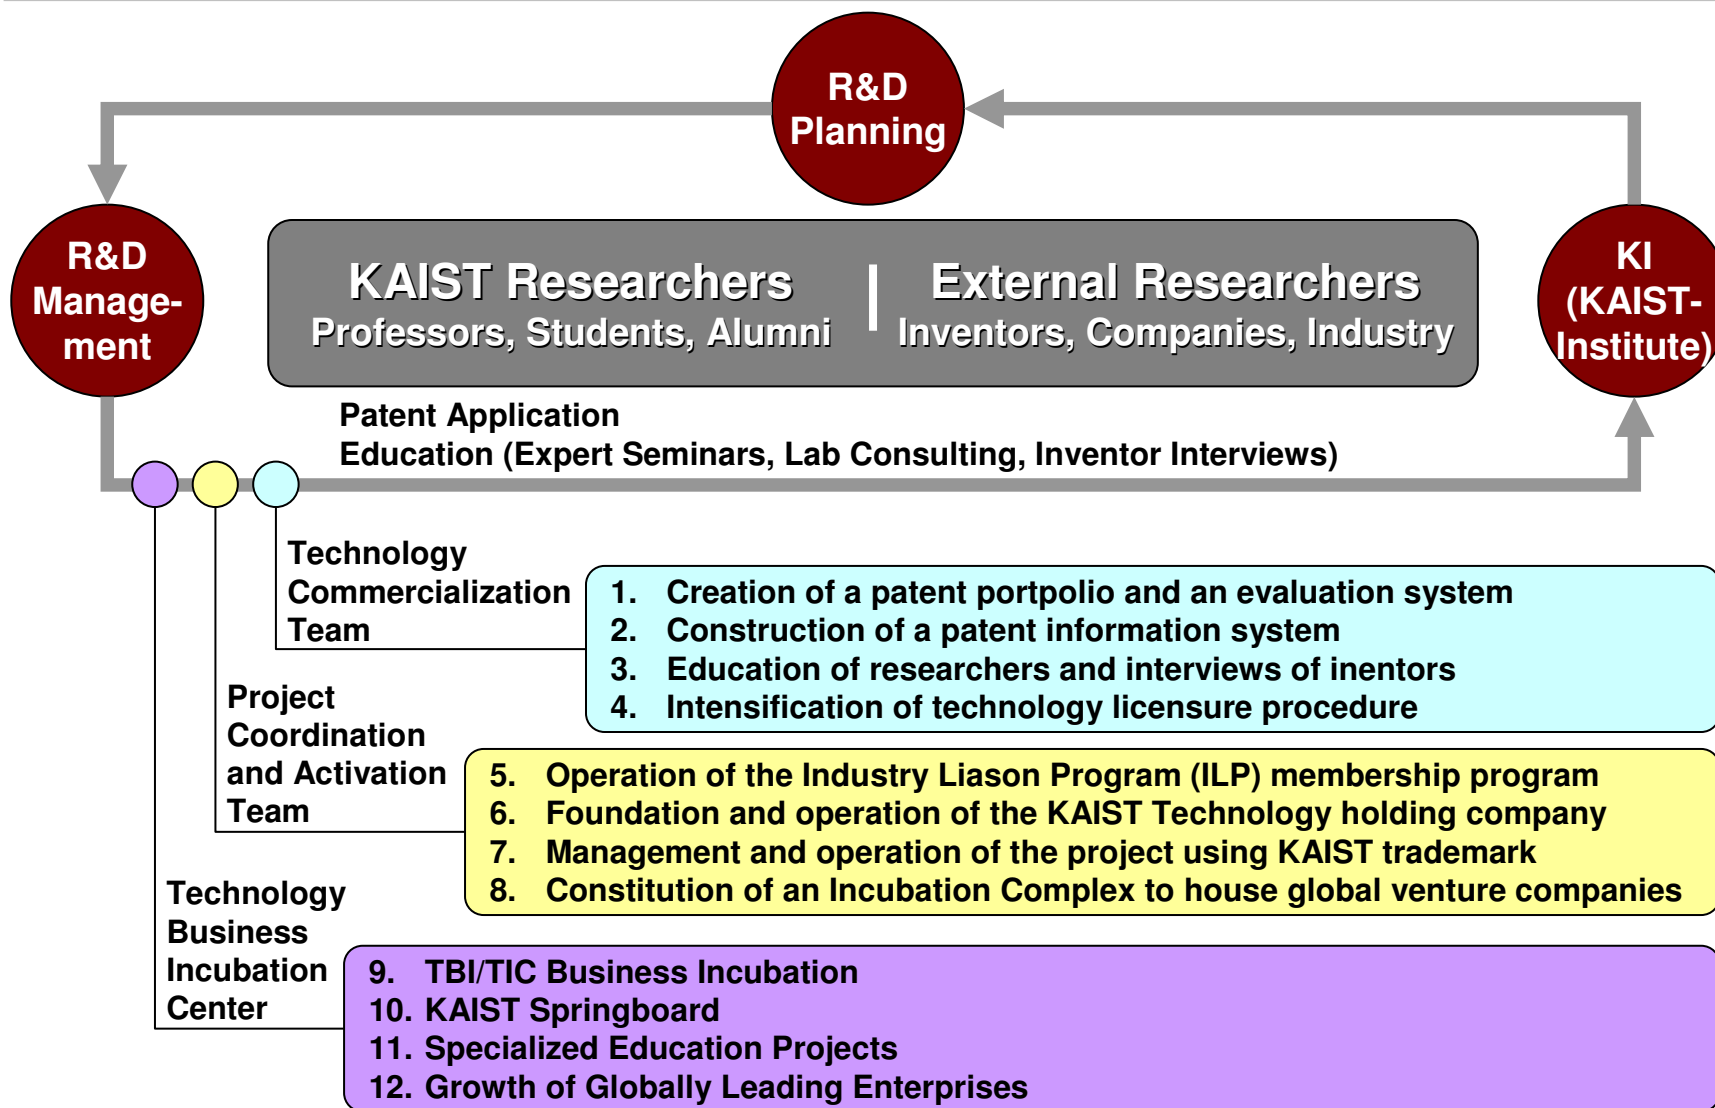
R&D Planning

R&D Manage-ment

KAIST Researchers
Professors, Students, Alumni

External Researchers
Inventors, Companies, Industry

KI (KAIST-Institute)

Patent Application
Education (Expert Seminars, Lab Consulting, Inventor Interviews)

Technology Commercialization Team

1. Creation of a patent portpolio and an evaluation system
2. Construction of a patent information system
3. Education of researchers and interviews of inentors
4. Intensification of technology licensure procedure

Project Coordination and Activation Team

5. Operation of the Industry Liason Program (ILP) membership program
6. Foundation and operation of the KAIST Technology holding company
7. Management and operation of the project using KAIST trademark
8. Constitution of an Incubation Complex to house global venture companies

Technology Business Incubation Center

9. TBI/TIC Business Incubation
10. KAIST Springboard
11. Specialized Education Projects
12. Growth of Globally Leading Enterprises